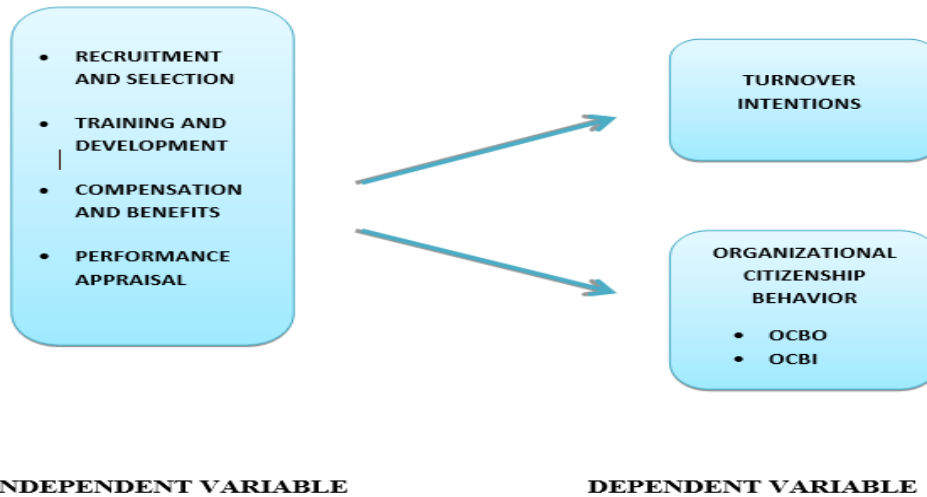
- RECRUITMENT AND SELECTION
- TRAINING AND DEVELOPMENT
- COMPENSATION AND BENEFITS
- PERFORMANCE APPRAISAL

TURNOVER INTENTIONS

ORGANIZATIONAL CITIZENSHIP BEHAVIOR
- OCBO
- OCBI

NDEPENDENT VARIABLE

DEPENDENT VARIABLE